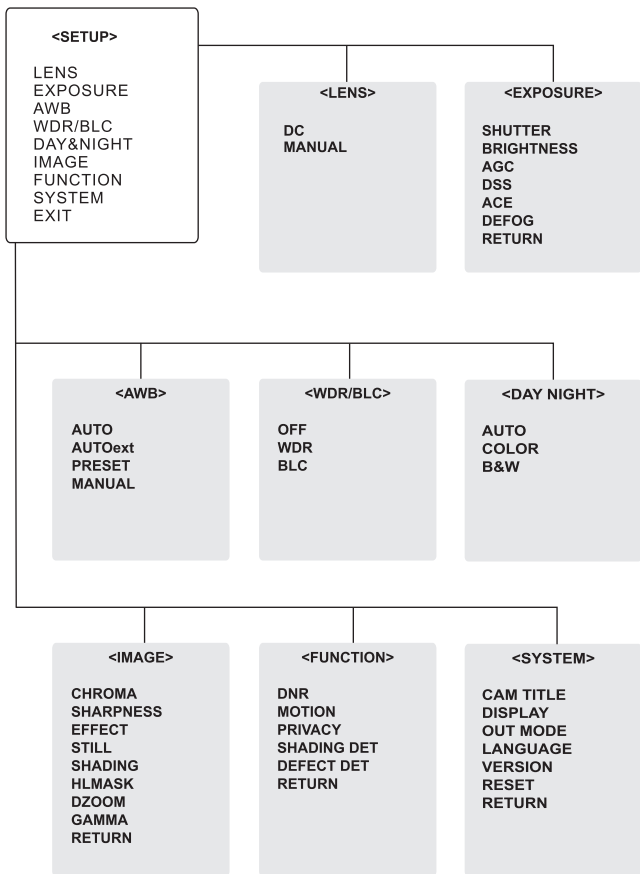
<SETUP>

LENS
EXPOSURE
AWB
WDR/BLC
DAY&NIGHT
IMAGE
FUNCTION
SYSTEM
EXIT

<LENS>

DC
MANUAL

<EXPOSURE>

SHUTTER
BRIGHTNESS
AGC
DSS
ACE
DEFOG
RETURN

<AWB>

AUTO
AUTOext
PRESET
MANUAL

<WDR/BLC>

OFF
WDR
BLC

<DAY NIGHT>

AUTO
COLOR
B&W

<IMAGE>

CHROMA
SHARPNESS
EFFECT
STILL
SHADING
HLMASK
DZOOM
GAMMA
RETURN

<FUNCTION>

DNR
MOTION
PRIVACY
SHADING DET
DEFECT DET
RETURN

<SYSTEM>

CAM TITLE
DISPLAY
OUT MODE
LANGUAGE
VERSION
RESET
RETURN